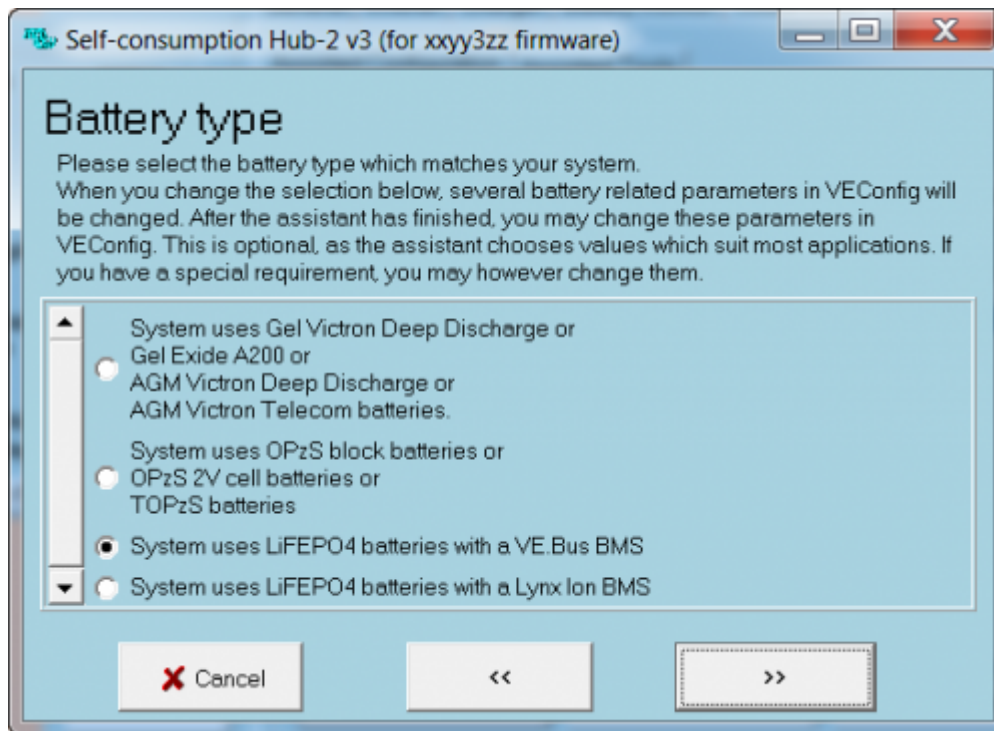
Self-consumption Hub-2 v3 (for xxyy3zz firmware)

Battery type

Please select the battery type which matches your system.
When you change the selection below, several battery related parameters in VEConfig will be changed. After the assistant has finished, you may change these parameters in VEConfig. This is optional, as the assistant chooses values which suit most applications. If you have a special requirement, you may however change them.

System uses Gel Victron Deep Discharge or
Gel Exide A200 or
AGM Victron Deep Discharge or
AGM Victron Telecom batteries.

System uses OPzS block batteries or
OPzS 2V cell batteries or
TOPzS batteries

System uses LiFEPO4 batteries with a VE.Bus BMS

System uses LiFEPO4 batteries with a Lynx Ion BMS

Cancel

<<

>>